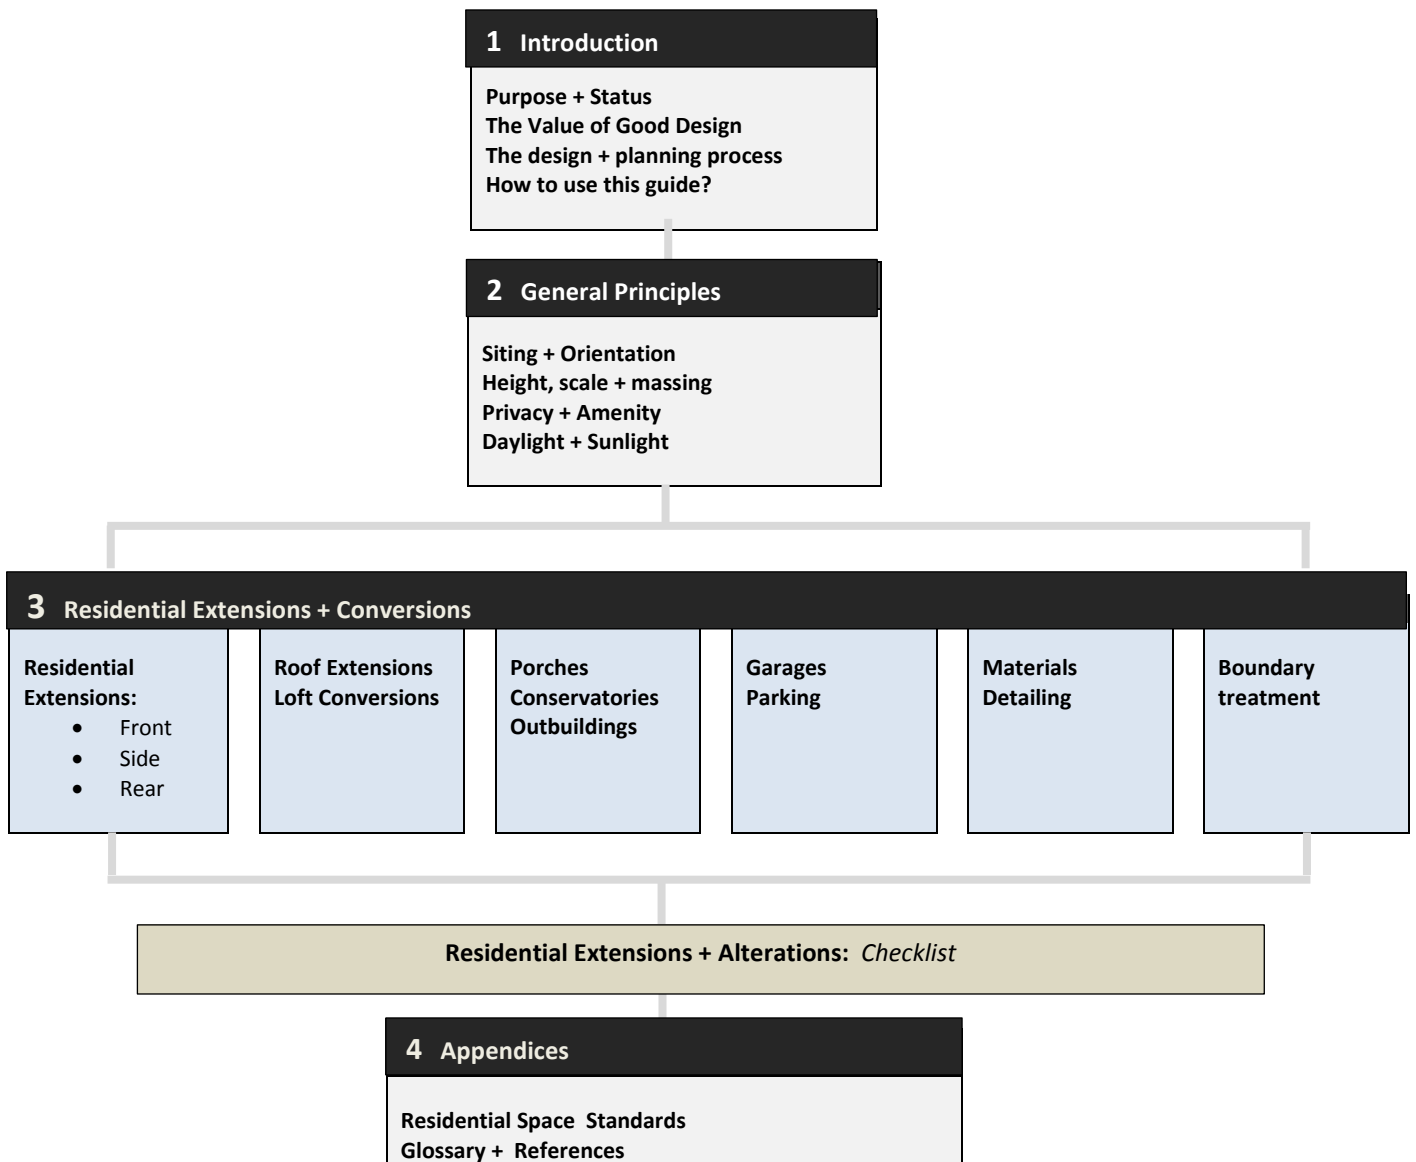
1 Introduction

Purpose + Status
The Value of Good Design
The design + planning process
How to use this guide?

2 General Principles

Siting + Orientation
Height, scale + massing
Privacy + Amenity
Daylight + Sunlight

3 Residential Extensions + Conversions

Residential Extensions:
- Front
- Side
- Rear

Roof Extensions
Loft Conversions

Porches
Conservatories
Outbuildings

Garages
Parking

Materials
Detailing

Boundary treatment

Residential Extensions + Alterations: *Checklist*

4 Appendices

Residential Space Standards
Glossary + References